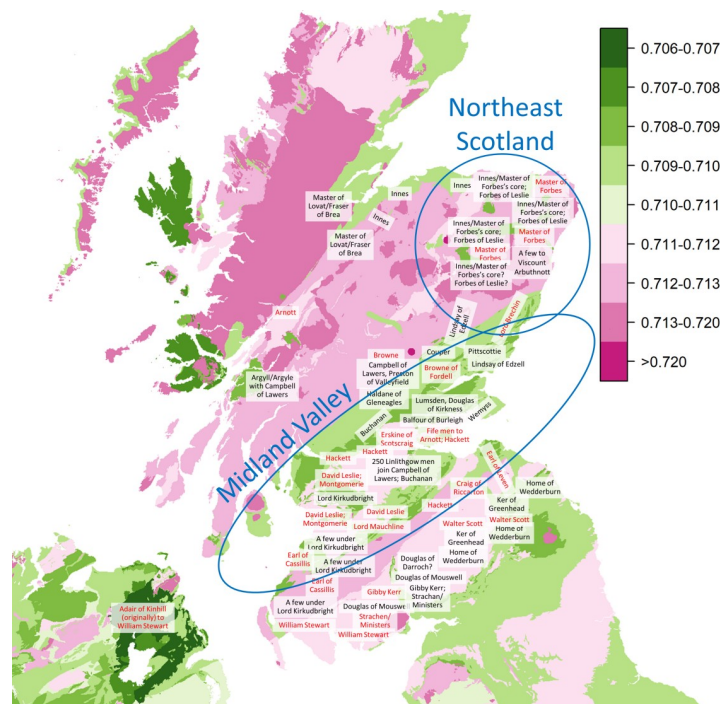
0.706-0.707
0.707-0.708
0.708-0.709
0.709-0.710
0.710-0.711
0.711-0.712
0.712-0.713
0.713-0.720
>0.720

Northeast Scotland

Midland Valley

Master of Lovat/Fraser of Brea
Innes
Innes
Master of Lovat/Fraser of Brea
Innes
Master of Forbes
Innes/Master of Forbes's core; Forbes of Leslie
Innes/Master of Forbes's core; Forbes of Leslie
Innes/Master of Forbes's core; Forbes of Leslie
Master of Forbes
Master of Forbes
A few to Viscount Arbuthnott
Innes/Master of Forbes's core? Forbes of Leslie?
Lindsay of Edzell
Lord Brechin
Arnott
Browne
Couper
Pittscottie
Campbell of Lawers, Preston of Valleyfield
Browne of Fordell
Lindsay of Edzell
Argyll/Argyle with Campbell of Lawers
Haldane of Gleneagles
Lumsden, Douglas of Kirkness
Balfour of Burleigh
Wemyss
Buchanan
Erskine of Scotscraig
Fife men to Arnott; Hackett
Hackett
Hackett
250 Linlithgow men join Campbell of Lawers; Buchanan
Earl of Leven
David Leslie; Montgomerie
Lord Kirkudbright
Craig of Riccarton
Home of Wedderburn
Ker of Greenhead
David Leslie
David Leslie; Montgomerie
Lord Mauchline
Hackett
Walter Scott
Walter Scott
Ker of Greenhead
Home of Wedderburn
A few under Lord Kirkudbright
Home of Wedderburn
Earl of Cassillis
A few under Lord Kirkudbright
Douglas of Darroch?
Earl of Cassillis
Douglas of Mouswell
Gibby Kerr
Gibby Kerr; Strachan/ Ministers
A few under Lord Kirkudbright
Douglas of Mousw
Adair of Kinhill (originally) to William Stewart
William Stewart
Strachen/ Ministers
William Stewart